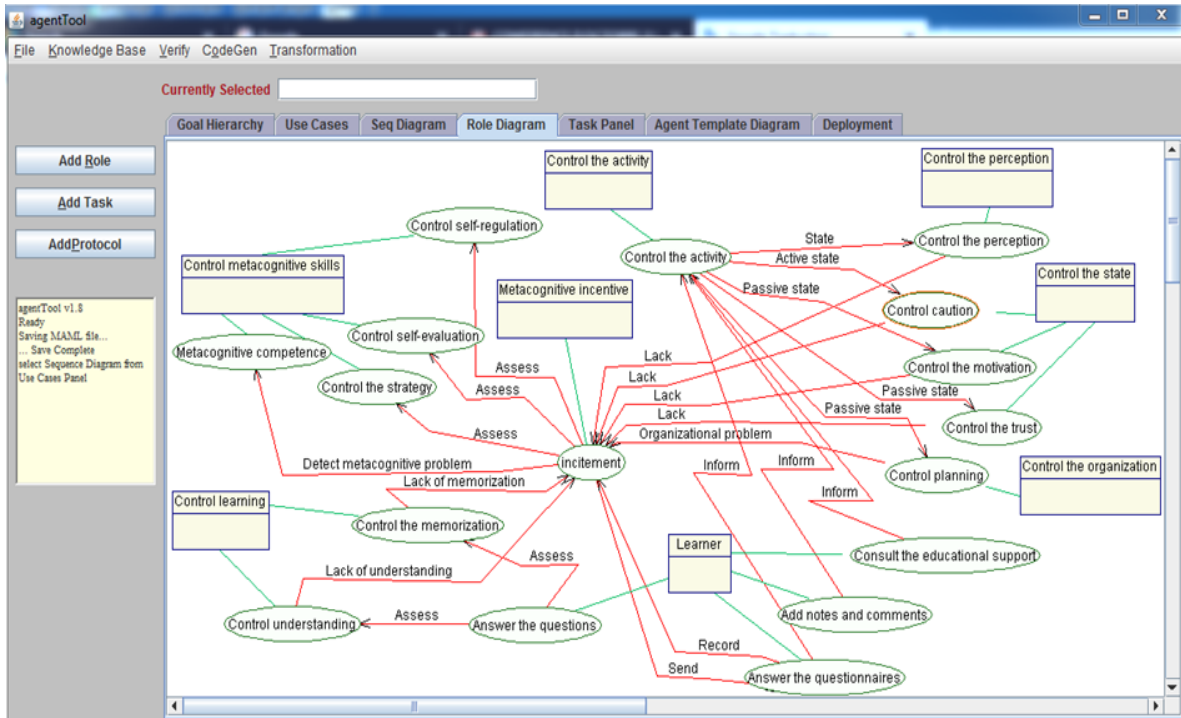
agentTool

File Knowledge Base Verify CodeGen Transformation

Currently Selected

Goal Hierarchy | Use Cases | Seq Diagram | Role Diagram | Task Panel | Agent Template Diagram | Deployment

Add Role
Add Task
AddProtocol

agentTool v1.8
Ready
Saving MAML file...
... Save Complete
select Sequence Diagram from Use Cases Panel

Control the activity
Control the perception
Control self-regulation
Control the activity
State
Control the perception
Active state
Control metacognitive skills
Metacognitive incentive
Passive state
Control the state
Control caution
Control self-evaluation
Metacognitive competence
Lack
Control the motivation
Assess
Lack
Control the strategy
Assess
Lack
Passive state
Lack
Passive state
Control the trust
Assess
Organizational problem
Detect metacognitive problem
incitement
Inform
Inform
Control planning
Control the organization
Lack of memorization
Inform
Control learning
Control the memorization
Assess
Learner
Consult the educational support
Lack of understanding
Assess
Control understanding
Answer the questions
Add notes and comments
Record
Send
Answer the questionnaires